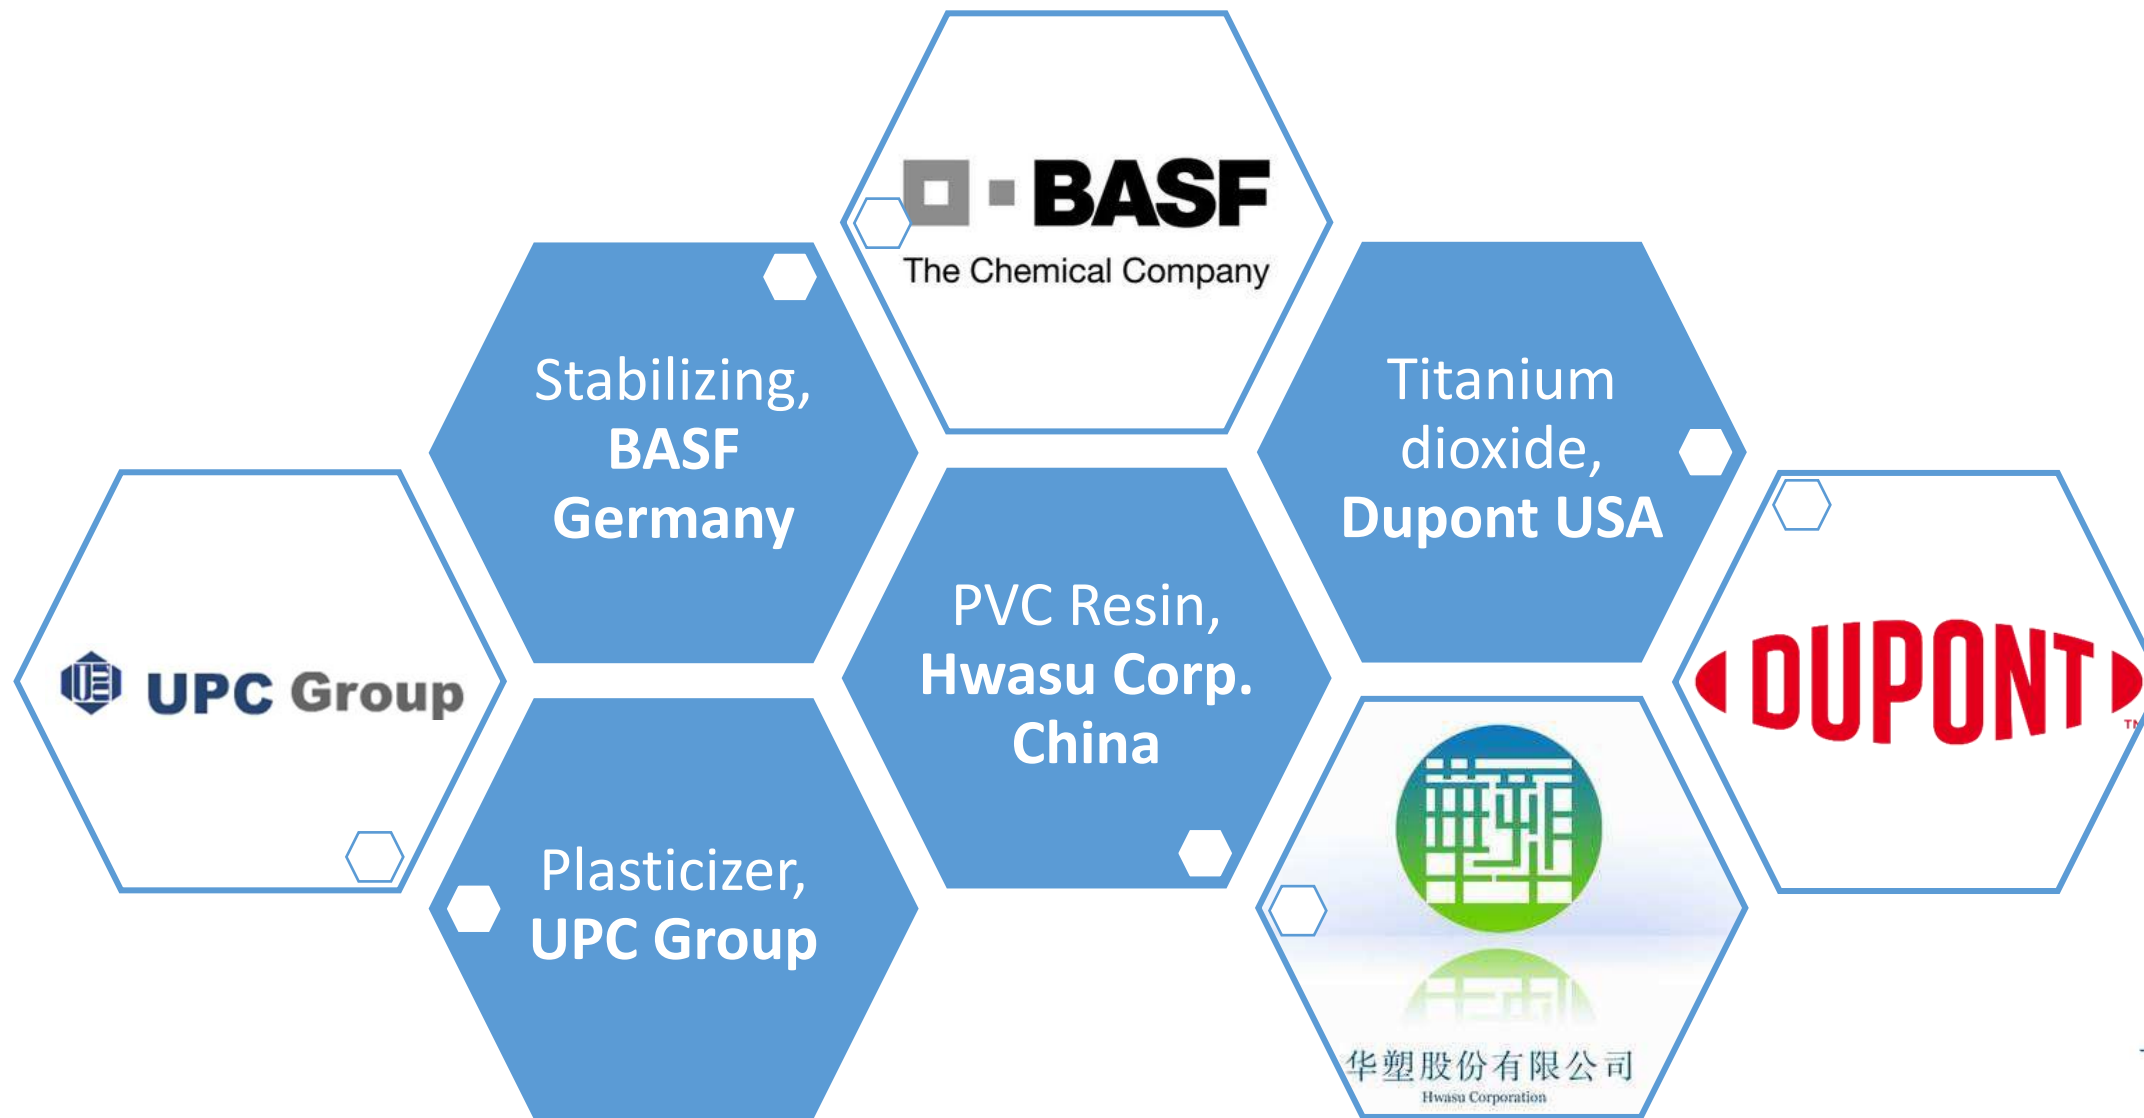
BASF
The Chemical Company

Stabilizing,
BASF
Germany

Titanium
dioxide,
Dupont USA

UPC Group

PVC Resin,
Hwasu Corp.
China

DUPONT
TM

Plasticizer,
UPC Group

華塑

华塑股份有限公司
Hwasu Corporation